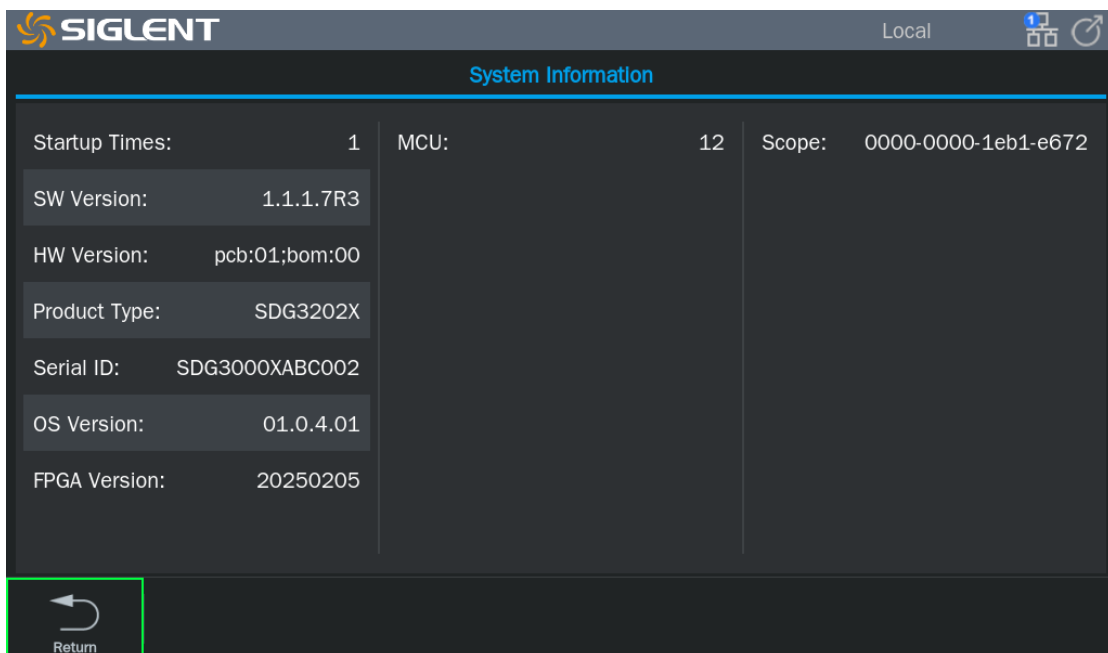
SIGLENT

Local

System Information

Startup Times: 1
SW Version: 1.1.1.7R3
HW Version: pcb:01;bom:00
Product Type: SDG3202X
Serial ID: SDG3000XABC002
OS Version: 01.0.4.01
FPGA Version: 20250205

MCU: 12

Scope: 0000-0000-1eb1-e672

Return